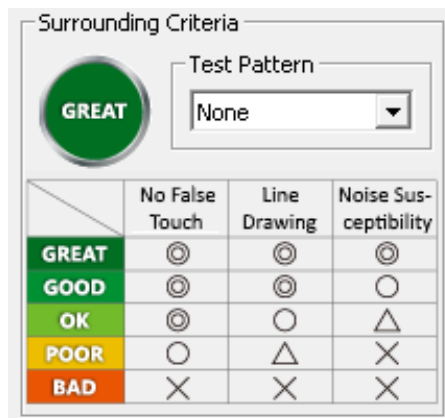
Surrounding Criteria

GREAT

Test Pattern

None

| | No False Touch | Line Drawing | Noise Susceptibility |
|---|---|---|---|
| GREAT | ◎ | ◎ | ◎ |
| GOOD | ◎ | ◎ | ○ |
| OK | ◎ | ○ | △ |
| POOR | ○ | △ | × |
| BAD | × | × | × |